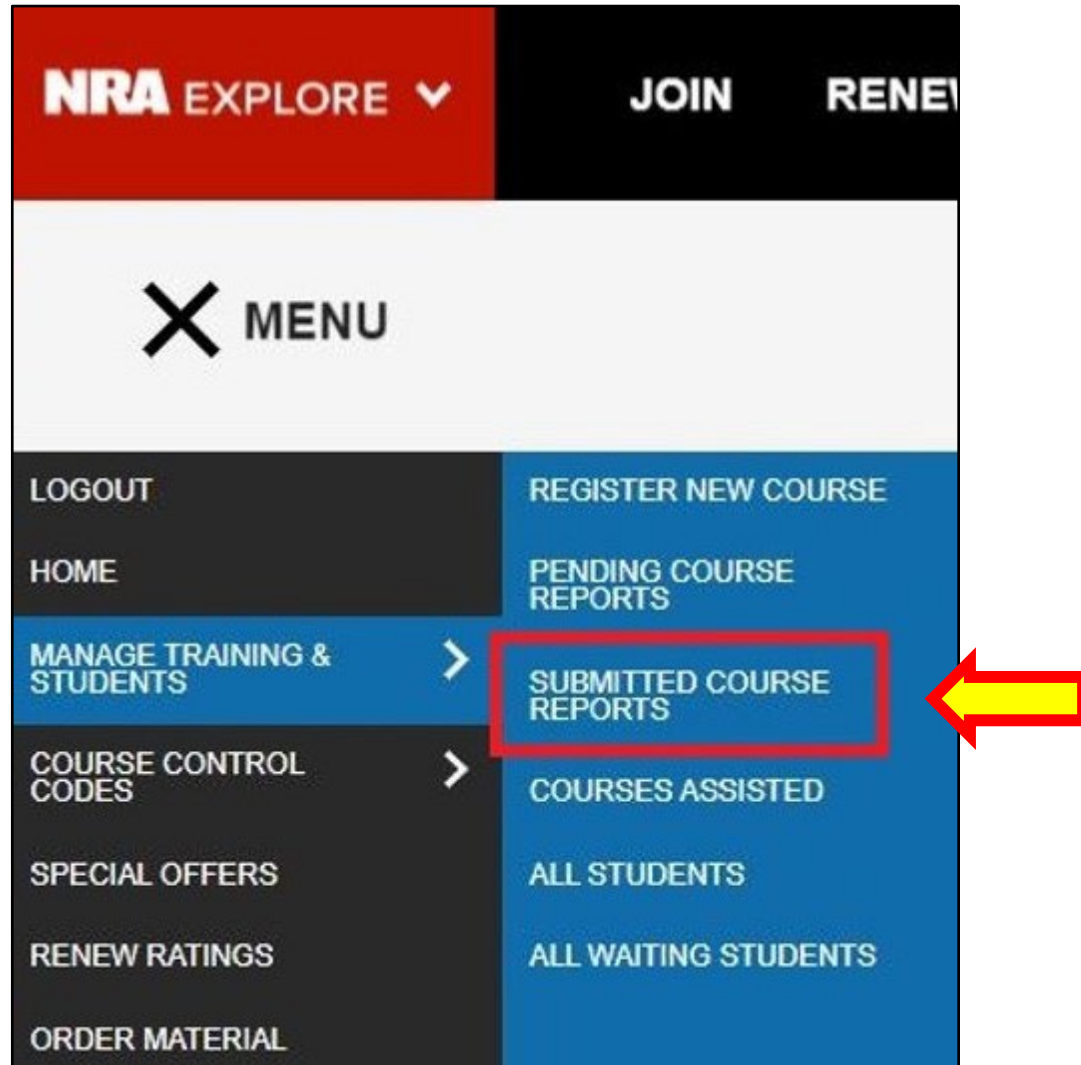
NRA EXPLORE

JOIN

RENE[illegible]

MENU

LOGOUT

HOME

MANAGE TRAINING & STUDENTS

COURSE CONTROL CODES

SPECIAL OFFERS

RENEW RATINGS

ORDER MATERIAL

REGISTER NEW COURSE

PENDING COURSE REPORTS

SUBMITTED COURSE REPORTS

COURSES ASSISTED

ALL STUDENTS

ALL WAITING STUDENTS